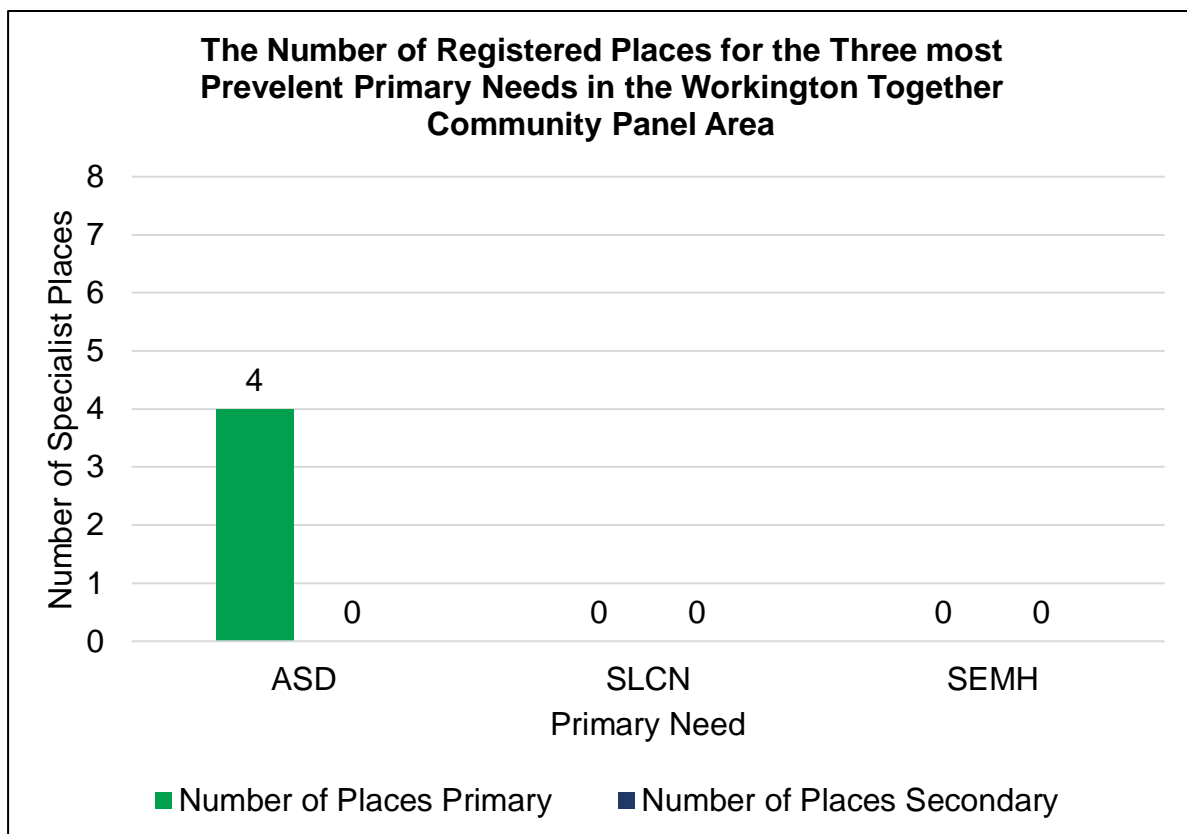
The Number of Registered Places for the Three most Prevelent Primary Needs in the Workington Together Community Panel Area

Number of Specialist Places

8
7
6
5
4
3
2
1
0

4
0
0
0
0
0

ASD
SLCN
SEMH

Primary Need

Number of Places Primary
Number of Places Secondary